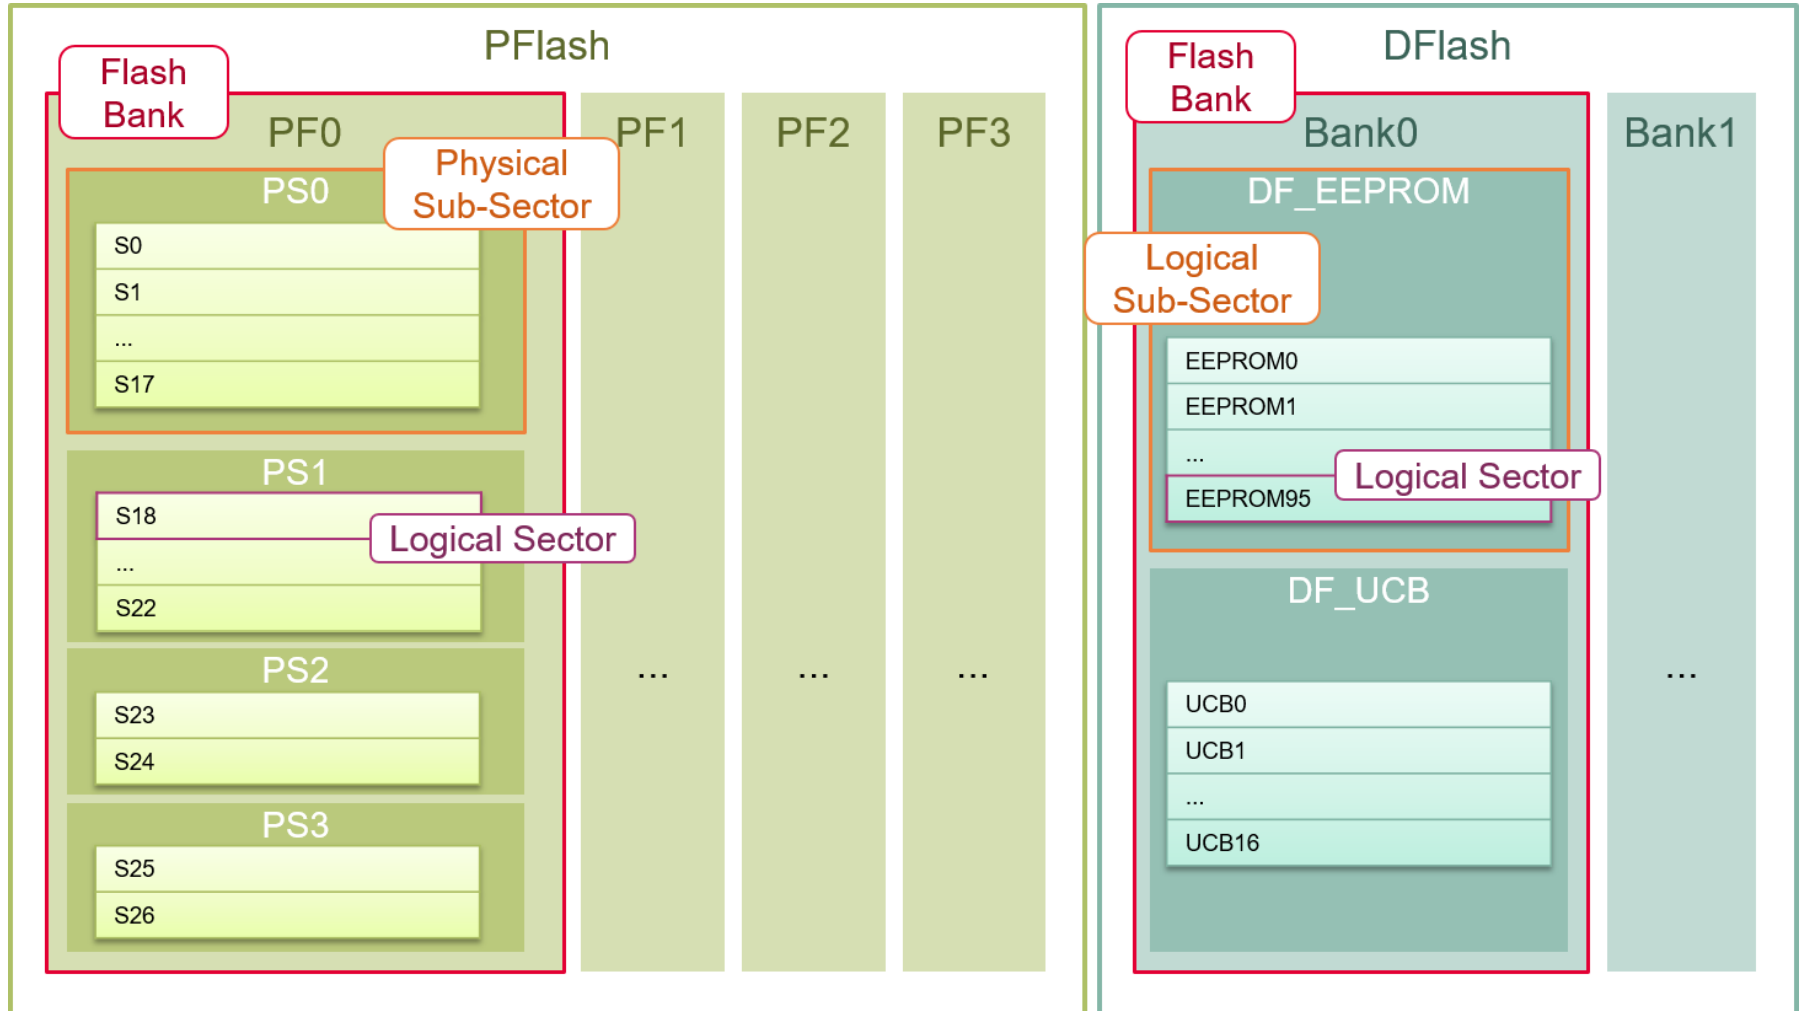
PFlash

Flash Bank

PF0

Physical Sub-Sector

PS0

S0
S1
...
S17

PS1

S18
...
S22

Logical Sector

PS2

S23
S24

PS3

S25
S26

PF1
...

PF2
...

PF3
...

DFlash

Flash Bank

Bank0

DF_EEPROM

Logical Sub-Sector

EEPROM0
EEPROM1
...
EEPROM95

Logical Sector

DF_UCB

UCB0
UCB1
...
UCB16

Bank1
...